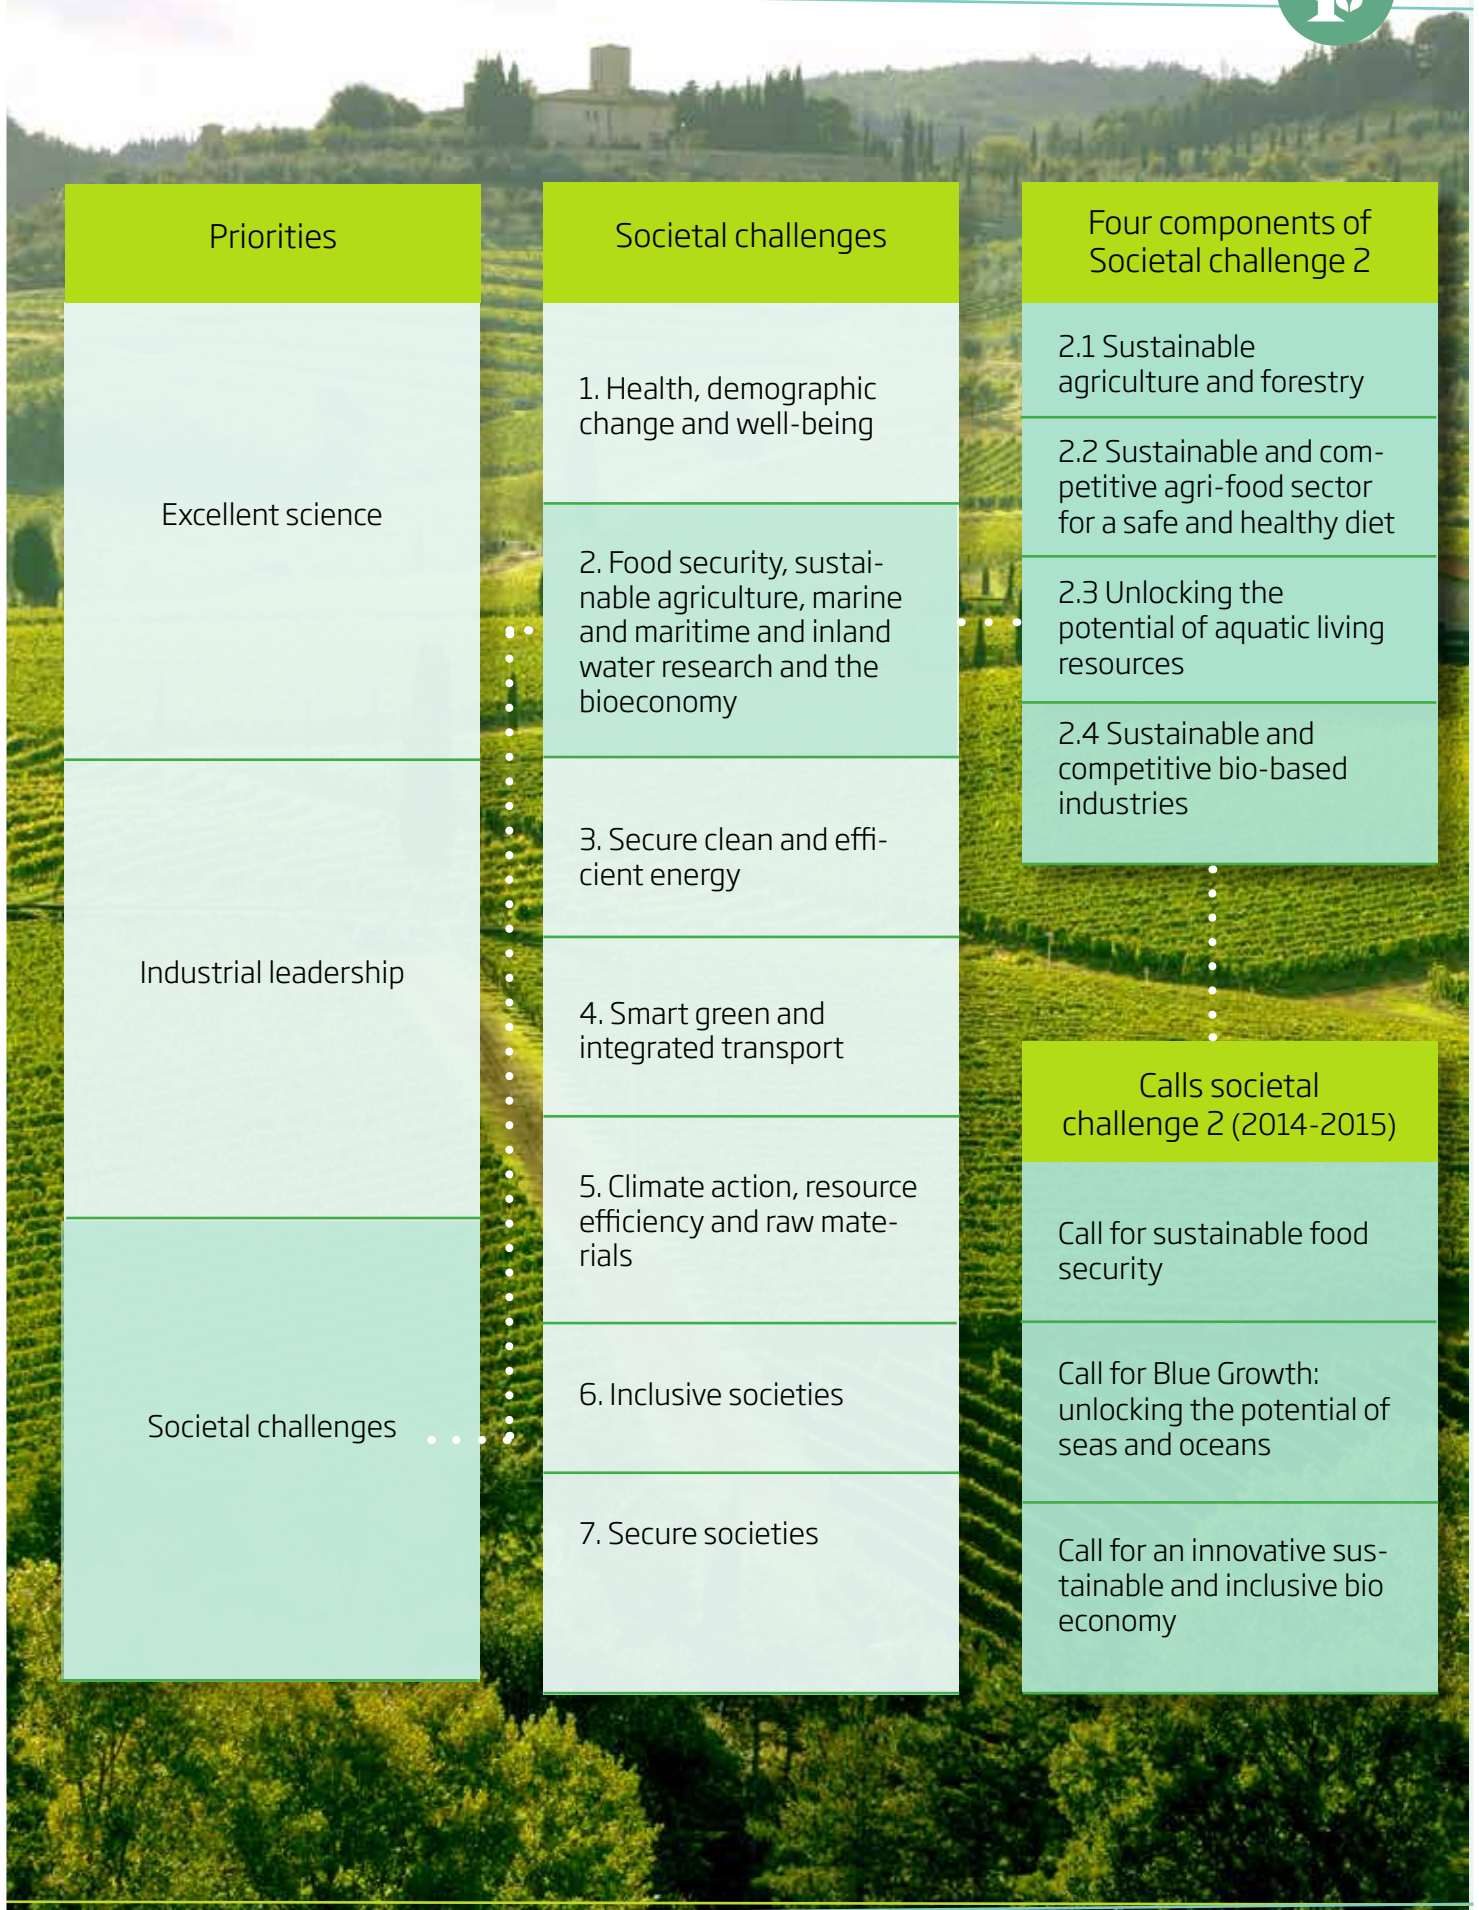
Priorities

Excellent science

Industrial leadership

Societal challenges

Societal challenges

1. Health, demographic change and well-being

2. Food security, sustainable agriculture, marine and maritime and inland water research and the bioeconomy

3. Secure clean and efficient energy

4. Smart green and integrated transport

5. Climate action, resource efficiency and raw materials

6. Inclusive societies

7. Secure societies

Four components of Societal challenge 2

2.1 Sustainable agriculture and forestry

2.2 Sustainable and competitive agri-food sector for a safe and healthy diet

2.3 Unlocking the potential of aquatic living resources

2.4 Sustainable and competitive bio-based industries

Calls societal challenge 2 (2014-2015)

Call for sustainable food security

Call for Blue Growth: unlocking the potential of seas and oceans

Call for an innovative sustainable and inclusive bio economy